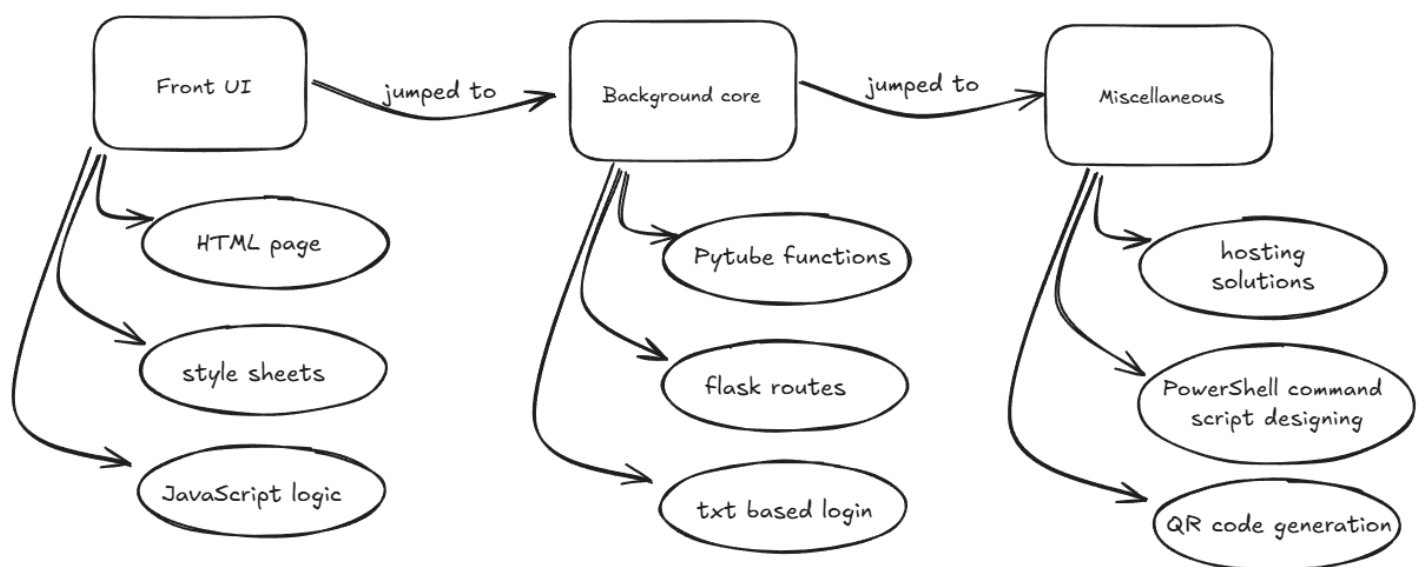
Front UI

jumped to

Background core

jumped to

Miscellaneous

HTML page

style sheets

JavaScript logic

Pytube functions

flask routes

txt based login

hosting solutions

PowerShell command script designing

QR code generation